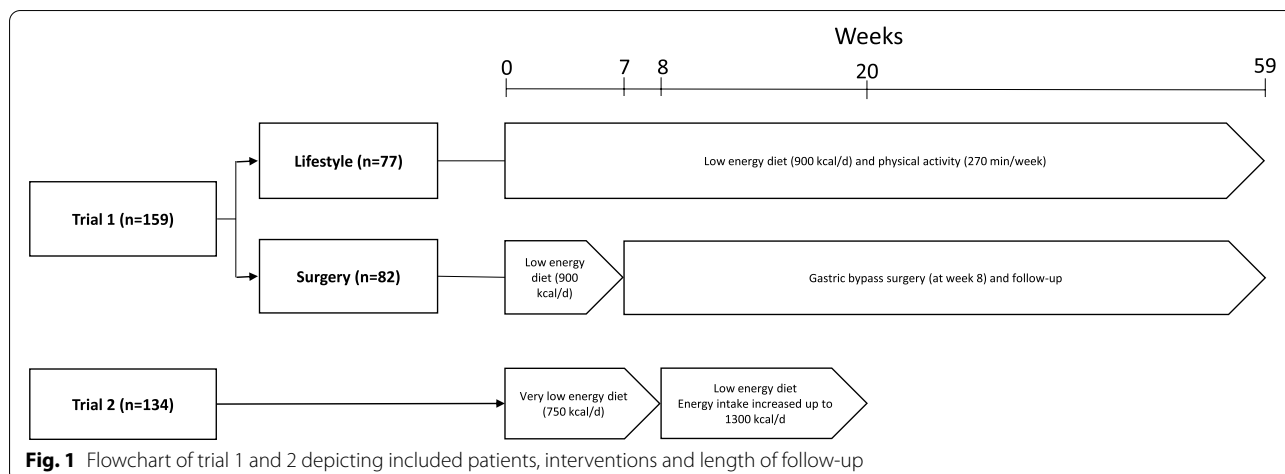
Weeks

0 7 8 20 59

Trial 1 (n=159)

Lifestyle (n=77)

Low energy diet (900 kcal/d) and physical activity (270 min/week)

Surgery (n=82)

Low energy diet (900 kcal/d)

Gastric bypass surgery (at week 8) and follow-up

Trial 2 (n=134)

Very low energy diet (750 kcal/d)

Low energy diet
Energy intake increased up to 1300 kcal/d

**Fig. 1** Flowchart of trial 1 and 2 depicting included patients, interventions and length of follow-up